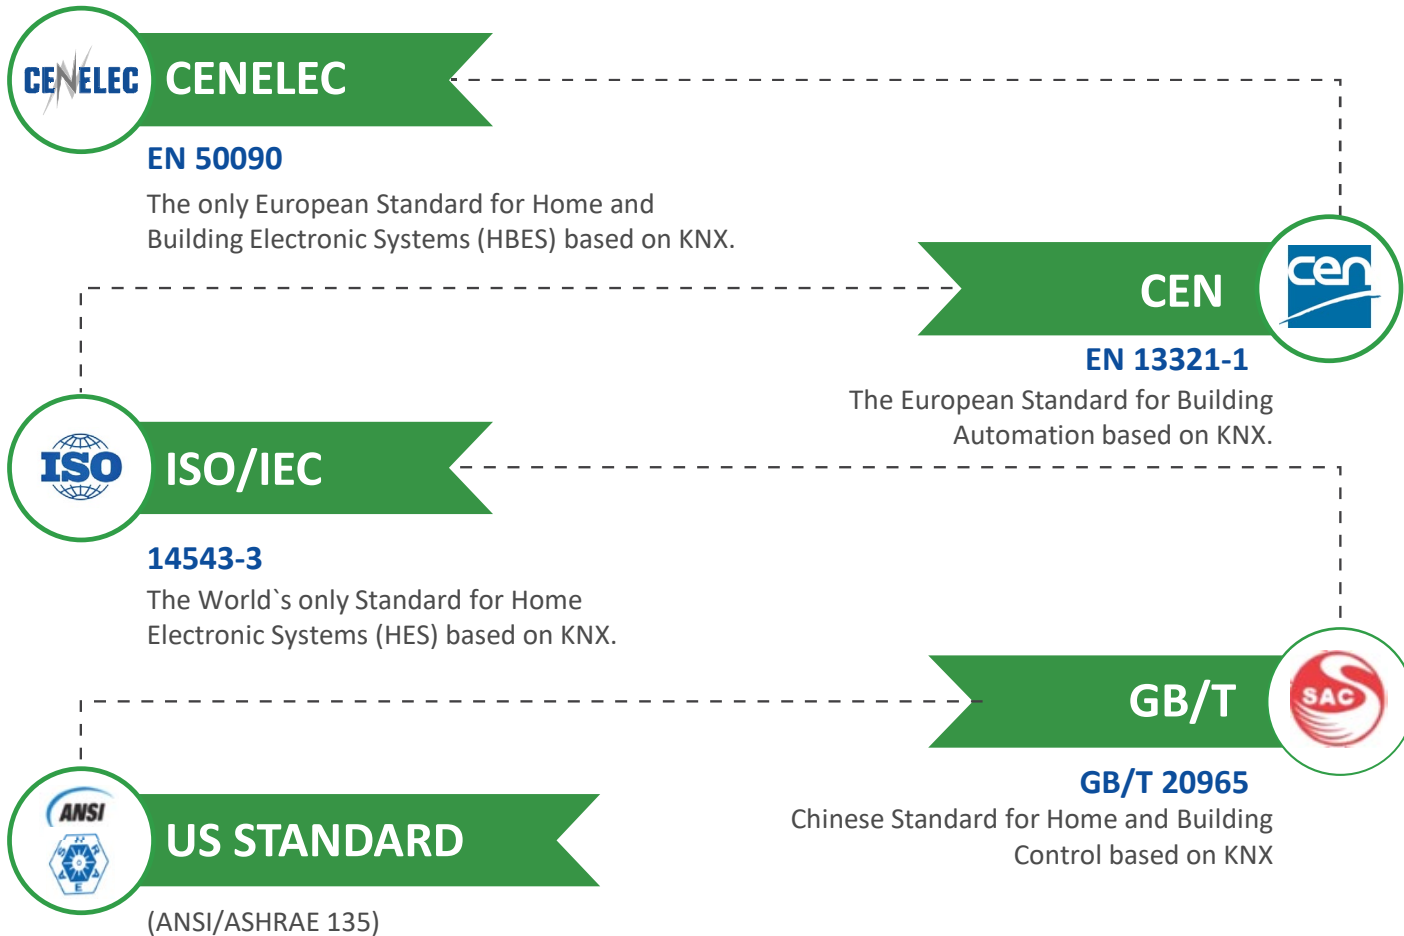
CENELEC

CENELEC

EN 50090

The only European Standard for Home and Building Electronic Systems (HBES) based on KNX.

CEN

cen

EN 13321-1

The European Standard for Building Automation based on KNX.

ISO

ISO/IEC

14543-3

The World`s only Standard for Home Electronic Systems (HES) based on KNX.

GB/T

SAC

GB/T 20965

Chinese Standard for Home and Building Control based on KNX

ANSI

US STANDARD

(ANSI/ASHRAE 135)